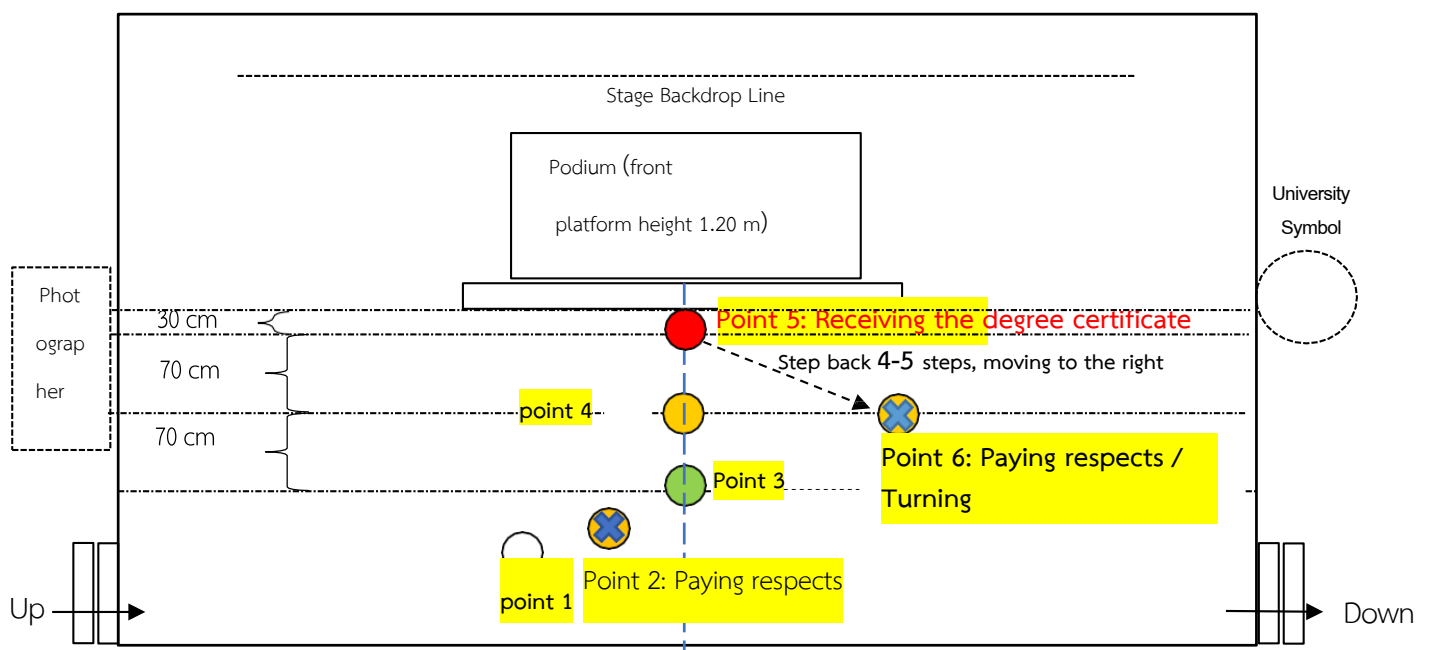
Stage Backdrop Line

Podium (front platform height 1.20 m)

University Symbol

Photographer

30 cm

70 cm

70 cm

Point 5: Receiving the degree certificate

Step back 4-5 steps, moving to the right

point 4

Point 6: Paying respects / Turning

Point 3

point 1

Point 2: Paying respects

Up

Down